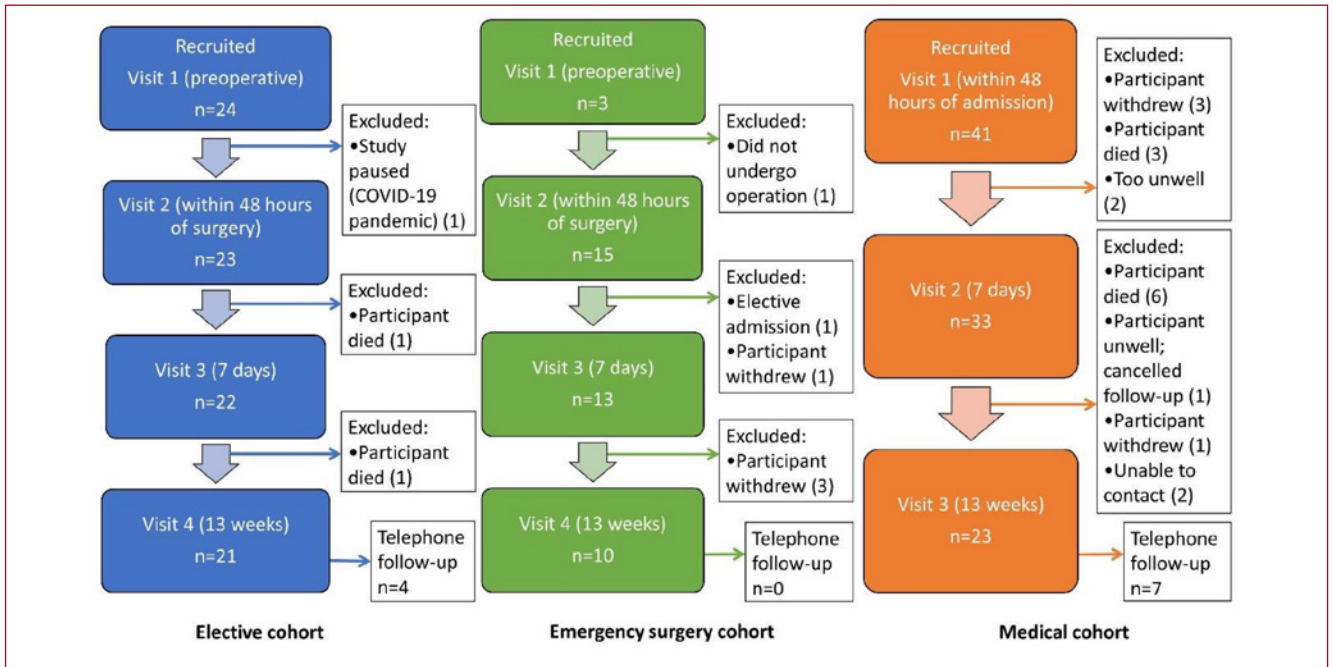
Recruited
Visit 1 (preoperative)
n=24

Excluded:
•Study paused (COVID-19 pandemic) (1)

Visit 2 (within 48 hours of surgery)
n=23

Excluded:
•Participant died (1)

Visit 3 (7 days)
n=22

Excluded:
•Participant died (1)

Visit 4 (13 weeks)
n=21

Telephone follow-up
n=4

Elective cohort

Recruited
Visit 1 (preoperative)
n=3

Excluded:
•Did not undergo operation (1)

Visit 2 (within 48 hours of surgery)
n=15

Excluded:
•Elective admission (1)
•Participant withdrew (1)

Visit 3 (7 days)
n=13

Excluded:
•Participant withdrew (3)

Visit 4 (13 weeks)
n=10

Telephone follow-up
n=0

Emergency surgery cohort

Recruited
Visit 1 (within 48 hours of admission)
n=41

Excluded:
•Participant withdrew (3)
•Participant died (3)
•Too unwell (2)

Visit 2 (7 days)
n=33

Excluded:
•Participant died (6)
•Participant unwell; cancelled follow-up (1)
•Participant withdrew (1)
•Unable to contact (2)

Visit 3 (13 weeks)
n=23

Telephone follow-up
n=7

Medical cohort